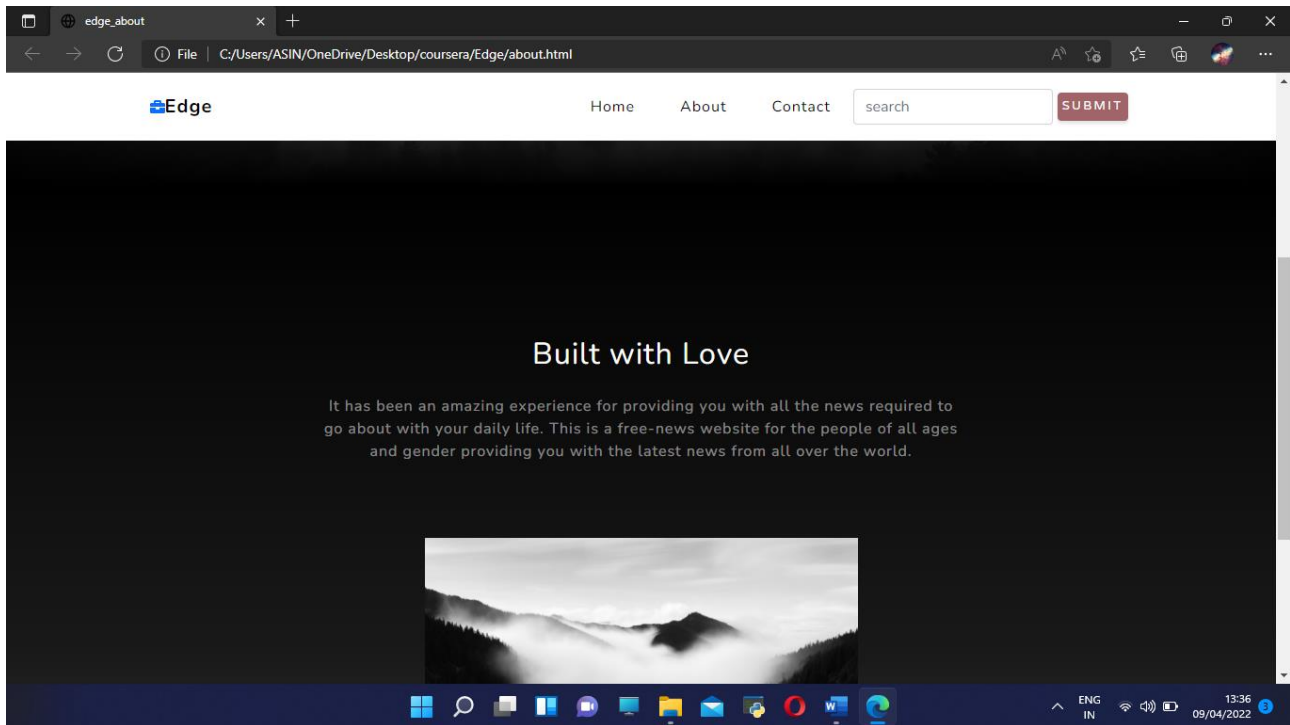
edge_about

File | C:/Users/ASIN/OneDrive/Desktop/coursera/Edge/about.html

Edge

Home About Contact search SUBMIT

Built with Love

It has been an amazing experience for providing you with all the news required to go about with your daily life. This is a free-news website for the people of all ages and gender providing you with the latest news from all over the world.

ENG IN

13:36 09/04/2022

3